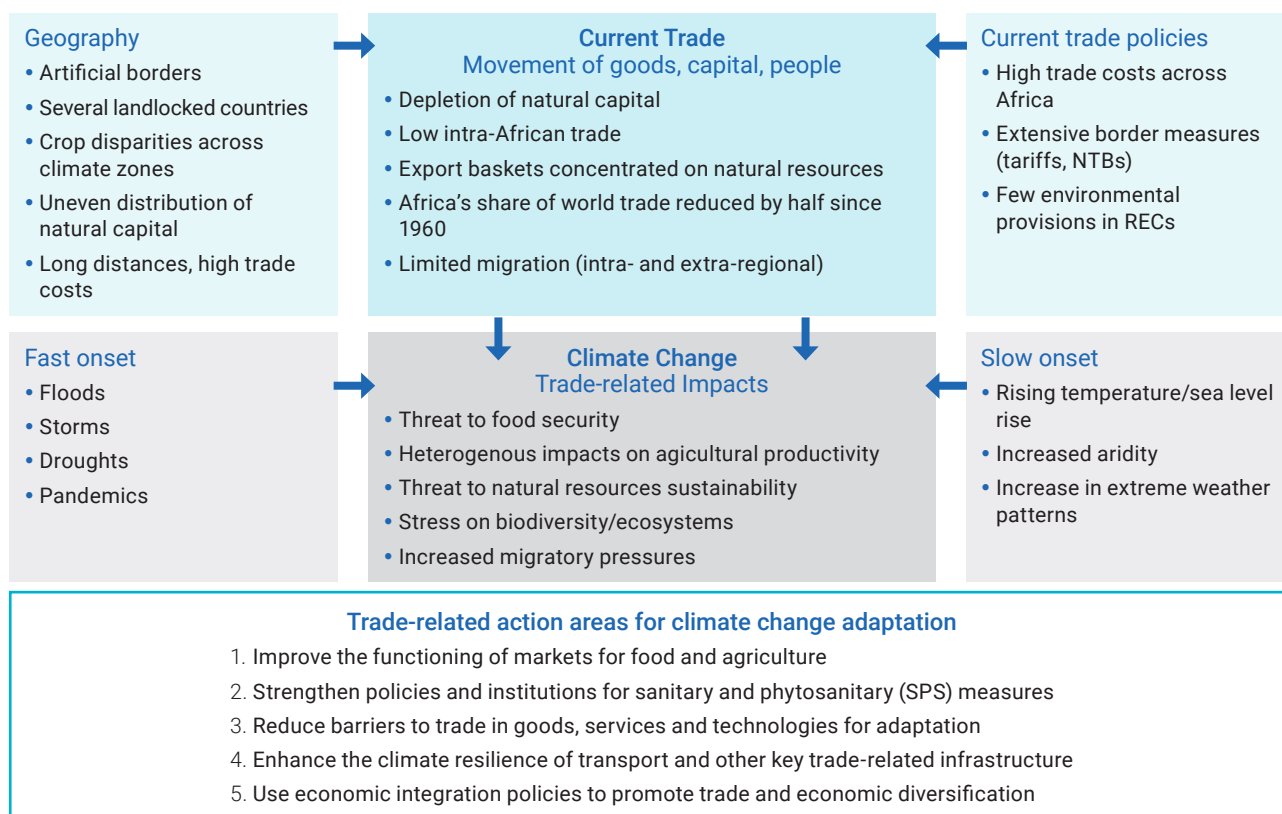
Geography
• Artificial borders
• Several landlocked countries
• Crop disparities across climate zones
• Uneven distribution of natural capital
• Long distances, high trade costs

Current Trade
Movement of goods, capital, people
• Depletion of natural capital
• Low intra-African trade
• Export baskets concentrated on natural resources
• Africa's share of world trade reduced by half since 1960
• Limited migration (intra- and extra-regional)

Current trade policies
• High trade costs across Africa
• Extensive border measures (tariffs, NTBs)
• Few environmental provisions in RECs

Fast onset
• Floods
• Storms
• Droughts
• Pandemics

Climate Change
Trade-related Impacts
• Threat to food security
• Heterogenous impacts on agicultural productivity
• Threat to natural resources sustainability
• Stress on biodiversity/ecosystems
• Increased migratory pressures

Slow onset
• Rising temperature/sea level rise
• Increased aridity
• Increase in extreme weather patterns

Trade-related action areas for climate change adaptation
1. Improve the functioning of markets for food and agriculture
2. Strengthen policies and institutions for sanitary and phytosanitary (SPS) measures
3. Reduce barriers to trade in goods, services and technologies for adaptation
4. Enhance the climate resilience of transport and other key trade-related infrastructure
5. Use economic integration policies to promote trade and economic diversification